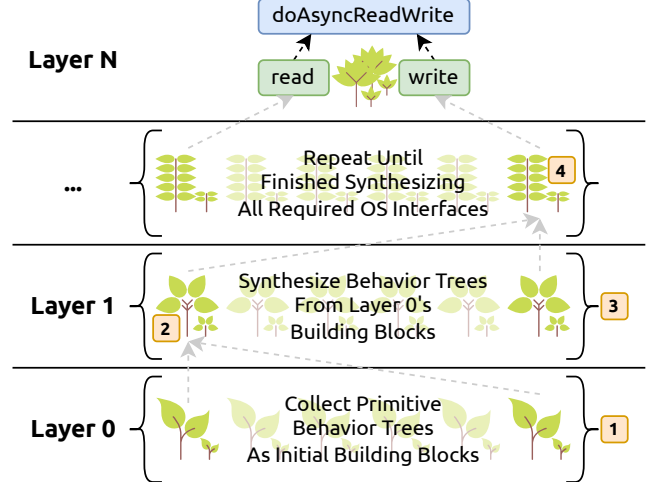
doAsyncReadWrite

Layer N

read

write

...

Repeat Until Finished Synthesizing All Required OS Interfaces

4

Layer 1

Synthesize Behavior Trees From Layer 0's Building Blocks

2

3

Layer 0

Collect Primitive Behavior Trees As Initial Building Blocks

1